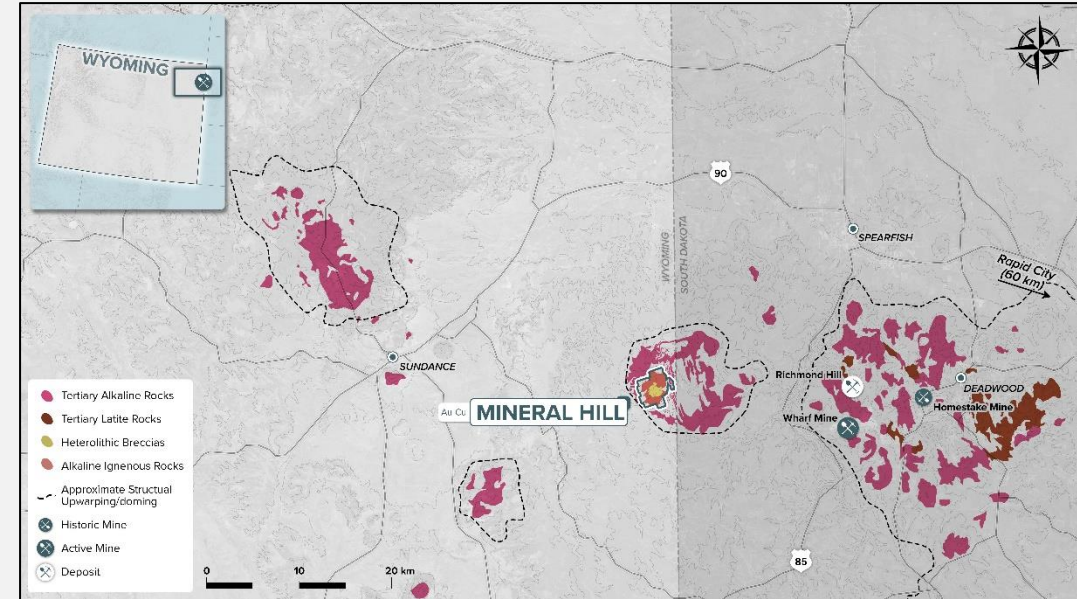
WYOMING

90

SPEARFISH

WYOMING
SOUTH DAKOTA

Rapid City (60 km)

SUNDANCE

Richmond Hill

DEADWOOD

Au Cu MINERAL HILL

Homestake Mine

Wharf Mine

Tertiary Alkaline Rocks
Tertiary Latite Rocks
Heterolithic Breccias
Alkaline Igneous Rocks
Approximate Structural Upwarping/doming
Historic Mine
Active Mine
Deposit

0 10 20 km

85